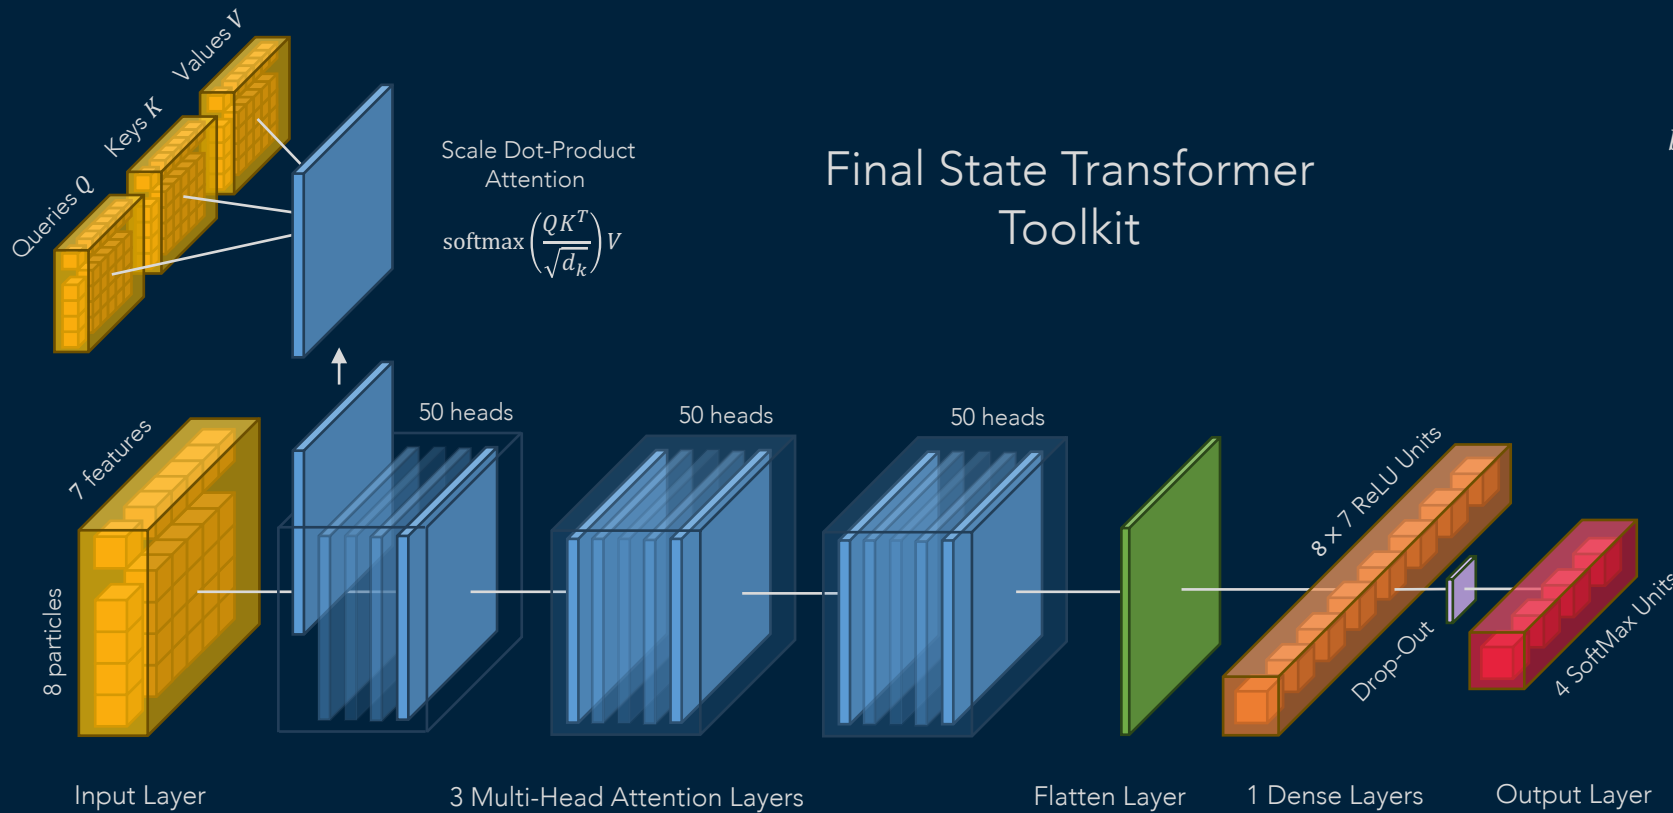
Queries $Q$

Keys $K$

Values $V$

Scale Dot-Product Attention

$\text{softmax}\left(\frac{QK^T}{\sqrt{d_k}}\right)V$

Final State Transformer Toolkit

7 features

8 particles

50 heads

50 heads

50 heads

8 × 7 ReLU Units

Drop-Out

4 SoftMax Units

Input Layer

3 Multi-Head Attention Layers

Flatten Layer

1 Dense Layers

Output Layer